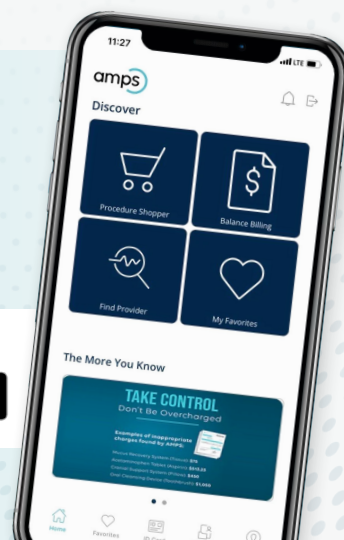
11:27

LTE

amps

Discover

Procedure Shopper

Balance Billing

Find Provider

My Favorites

The More You Know

TAKE CONTROL

Don't Be Overcharged

Examples of inappropriate charges found by AMPS:

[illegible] $75

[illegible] $513.25

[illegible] $450

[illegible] $1,000

Home

Favorites

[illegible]